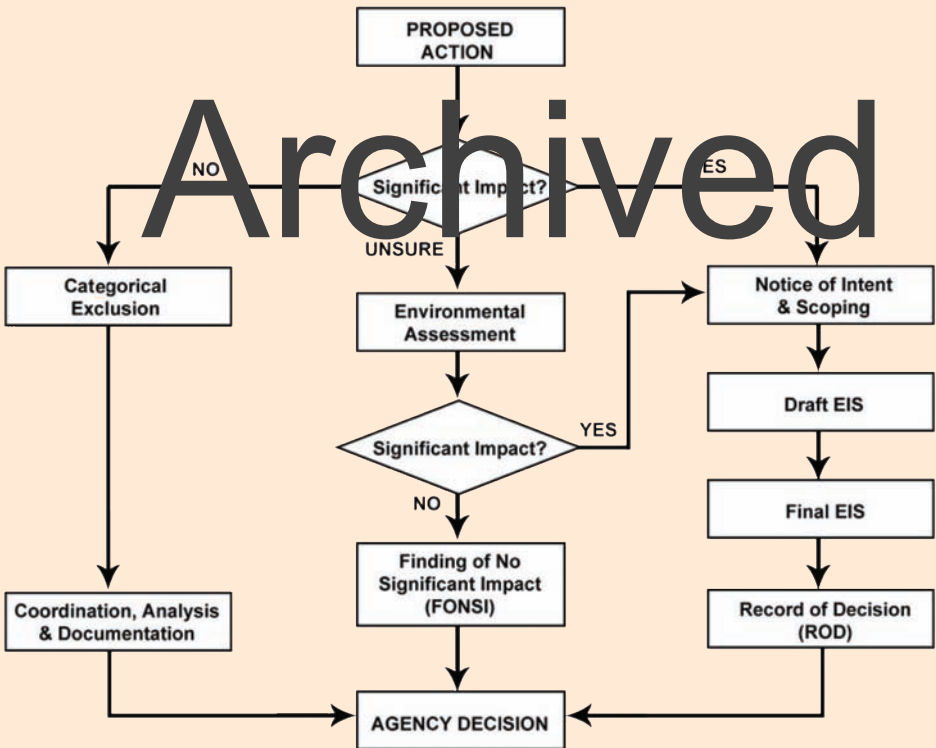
PROPOSED ACTION

Archived

NO

Significant Im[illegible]ct?

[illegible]ES

UNSURE

Categorical Exclusion

Environmental Assessment

Notice of Intent & Scoping

Draft EIS

Significant Impact?

YES

NO

Final EIS

Finding of No Significant Impact (FONSI)

Coordination, Analysis & Documentation

Record of Decision (ROD)

AGENCY DECISION